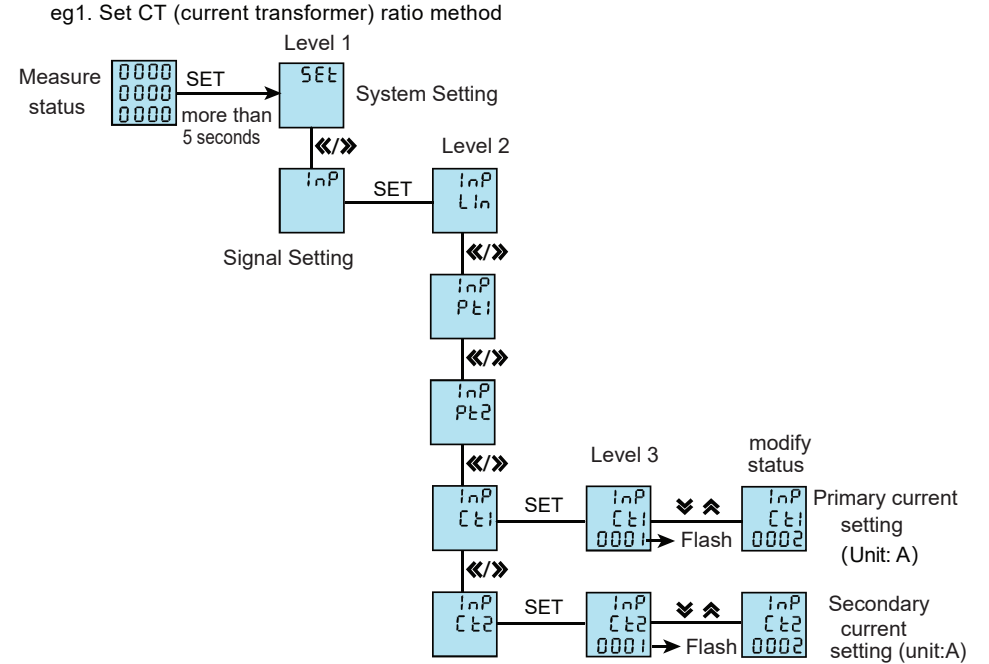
eg1. Set CT (current transformer) ratio method

Level 1

Measure status

0000
0000
0000

SET

more than 5 seconds

SEt

System Setting

《/》

Level 2

InP

SET

InP
Lin

Signal Setting

《/》

InP
Pt1

《/》

InP
Pt2

《/》

Level 3

modify status

InP
Ct1

SET

InP
Ct1
0001

Flash

InP
Ct1
0002

Primary current setting (Unit: A)

《/》

InP
Ct2

SET

InP
Ct2
0001

Flash

InP
Ct2
0002

Secondary current setting (unit:A)